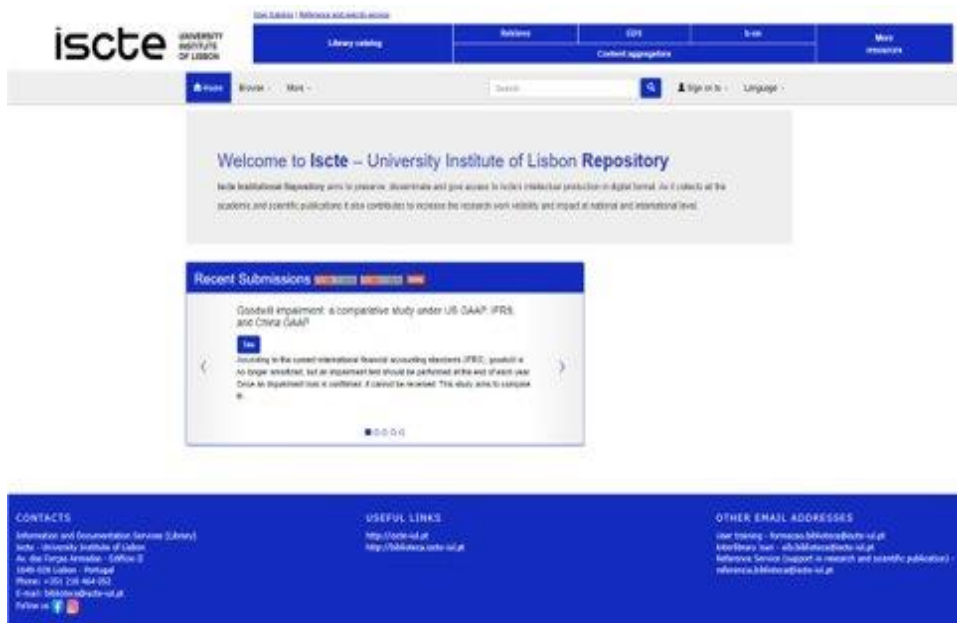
User training | Reference and research service

iscte UNIVERSITY INSTITUTE OF LISBON

Library catalog

Databases

CDS

b-on

Content aggregators

More resources

Home Browse More

Search

Sign on to Language

Welcome to Iscte – University Institute of Lisbon Repository

Iscte Institutional Repository aims to preserve, disseminate and give access to Iscte's intellectual production in digital format. As it collects all the academic and scientific publications it also contributes to increase the research work visibility and impact at national and international level.

Recent Submissions

Goodwill impairment: a comparative study under US GAAP, IFRS, and China GAAP

Tese

According to the current international financial accounting standards (IFRS), goodwill is no longer amortized, but an impairment test should be performed at the end of each year. Once an impairment loss is confirmed, it cannot be reversed. This study aims to compare it...

CONTACTS

Information and Documentation Services (Library)
Iscte - University Institute of Lisbon
Av. das Forças Armadas - Edifício II
1649-026 Lisboa - Portugal
Phone: +351 210 464 052
E-mail: biblioteca@iscte-iul.pt
Follow us

USEFUL LINKS

http://iscte-iul.pt
http://biblioteca.iscte-iul.pt

OTHER EMAIL ADDRESSES

User training - formacao.biblioteca@iscte-iul.pt
Interlibrary loan - sib.biblioteca@iscte-iul.pt
Reference Service (support in research and scientific publication) - referencia.biblioteca@iscte-iul.pt